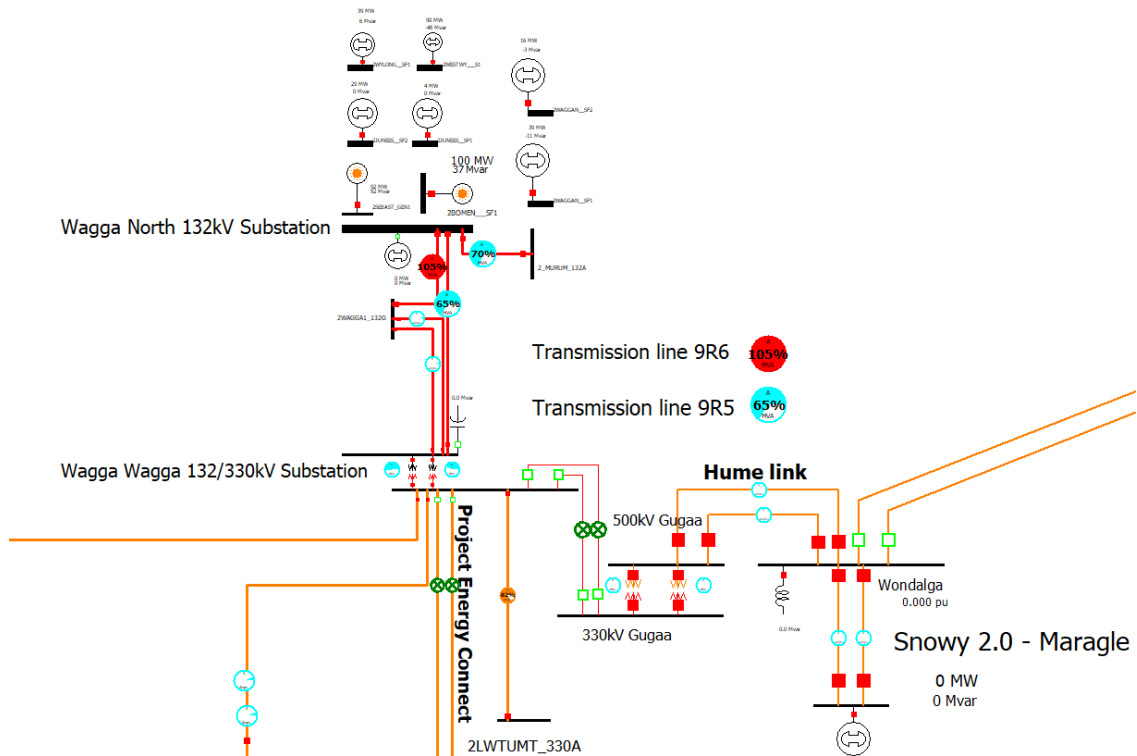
39 MW
6 Mvar

2WYLONG__SF1

90 MW
48 Mvar

2WESTWY__SI

16 MW
-3 Mvar

2WAGGAN__SF2

29 MW
0 Mvar

2JUNEE__SF2

4 MW
0 Mvar

2JUNEE__SF1

39 MW
-11 Mvar

2WAGGAN__SF1

100 MW
37 Mvar

2SEEAST_GEN1

2BOMEN___SF1

Wagga North 132kV Substation

105%

70%

2_MURUM_132A

65%

2WAGGA1_132G

Transmission line 9R6

105%

Transmission line 9R5

65%

0.0 Mvar

Wagga Wagga 132/330kV Substation

Hume link

500kV Gugaa

Project Energy Connect

Wondalga
0.000 pu

330kV Gugaa

Snowy 2.0 - Maragle

0 MW
0 Mvar

2LWTUMT_330A